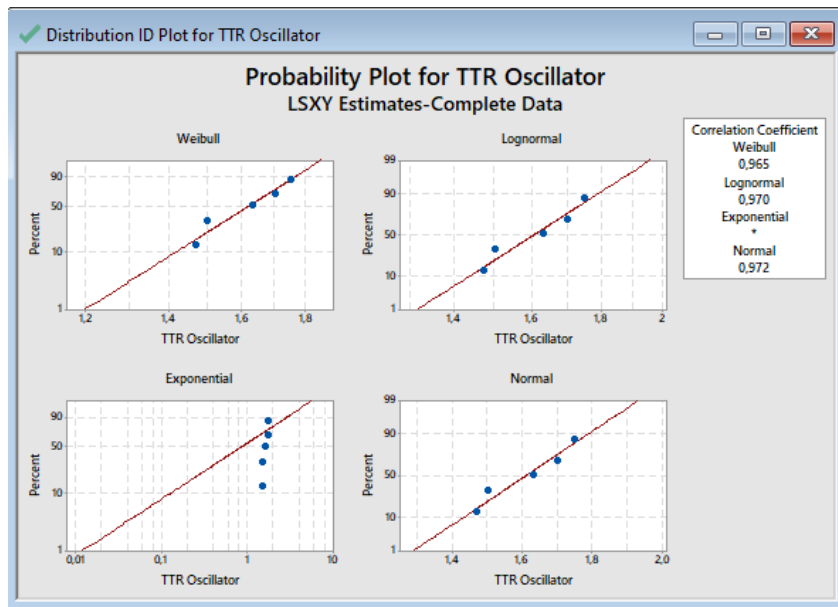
Distribution ID Plot for TTR Oscillator

Probability Plot for TTR Oscillator
LSXY Estimates-Complete Data

Weibull
Percent
90
50
10
1
1,2
1,4
1,6
1,8
TTR Oscillator

Lognormal
Percent
99
90
50
10
1
1,4
1,6
1,8
2
TTR Oscillator

Correlation Coefficient
Weibull
0,965
Lognormal
0,970
Exponential
*
Normal
0,972

Exponential
Percent
90
50
10
1
0,01
0,1
1
10
TTR Oscillator

Normal
Percent
99
90
50
10
1
1,4
1,6
1,8
2,0
TTR Oscillator